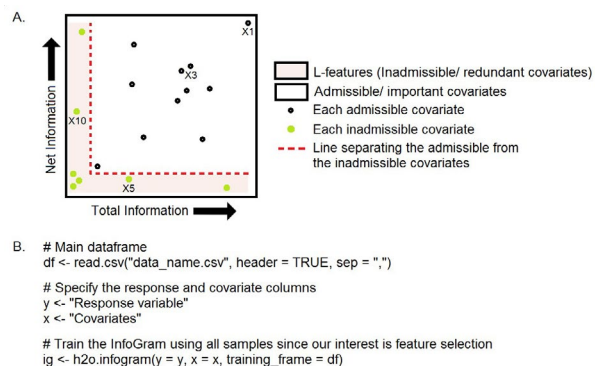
A.

X1

X3

X10

X5

Net Information

Total Information

L-features (Inadmissible/ redundant covariates)

Admissible/ important covariates

Each admissible covariate

Each inadmissible covariate

Line separating the admissible from the inadmissible covariates

B. # Main dataframe
df <- read.csv("data_name.csv", header = TRUE, sep = ",")

# Specify the response and covariate columns
y <- "Response variable"
x <- "Covariates"

# Train the InfoGram using all samples since our interest is feature selection
ig <- h2o.infogram(y = y, x = x, training_frame = df)